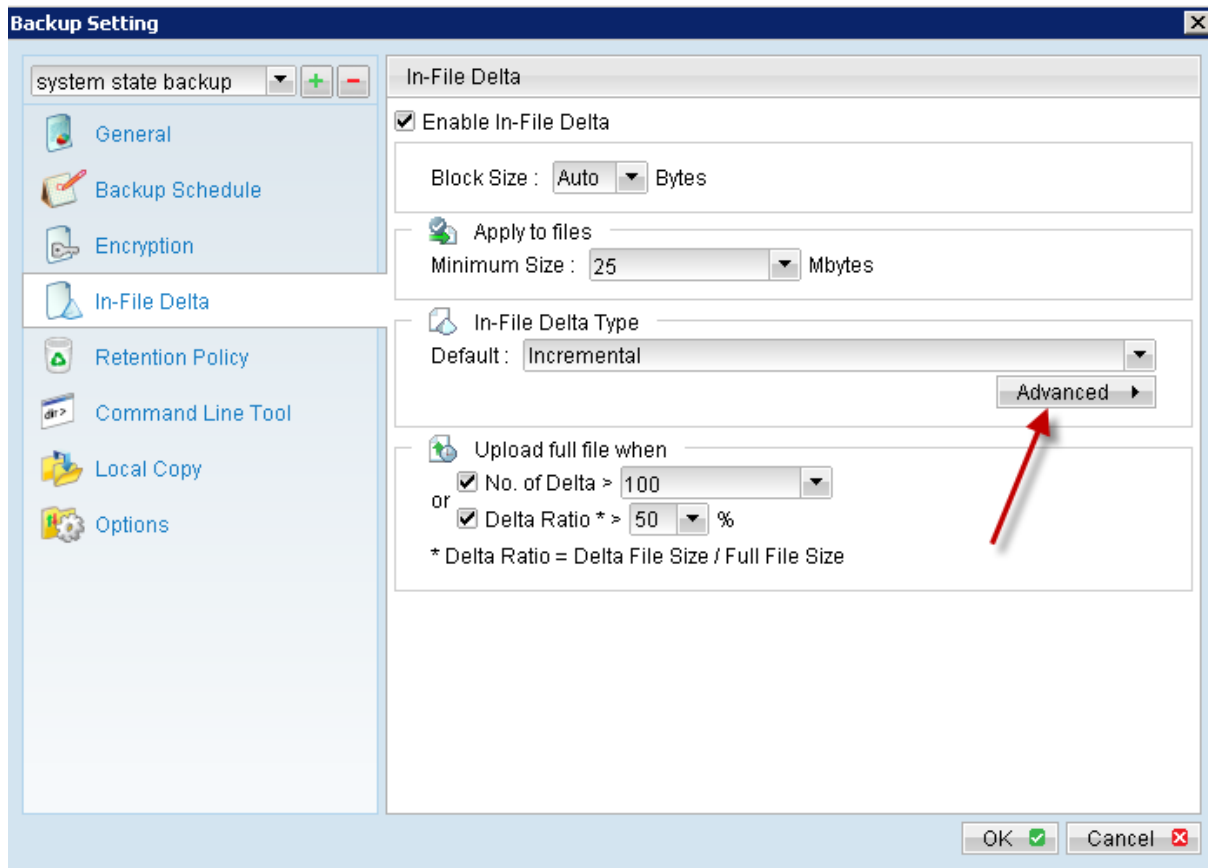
Backup Setting

system state backup

General
Backup Schedule
Encryption
In-File Delta
Retention Policy
Command Line Tool
Local Copy
Options

In-File Delta

Enable In-File Delta

Block Size : Auto Bytes

Apply to files
Minimum Size : 25 Mbytes

In-File Delta Type
Default : Incremental
Advanced

Upload full file when
No. of Delta > 100
or
Delta Ratio * > 50 %
* Delta Ratio = Delta File Size / Full File Size

OK
Cancel